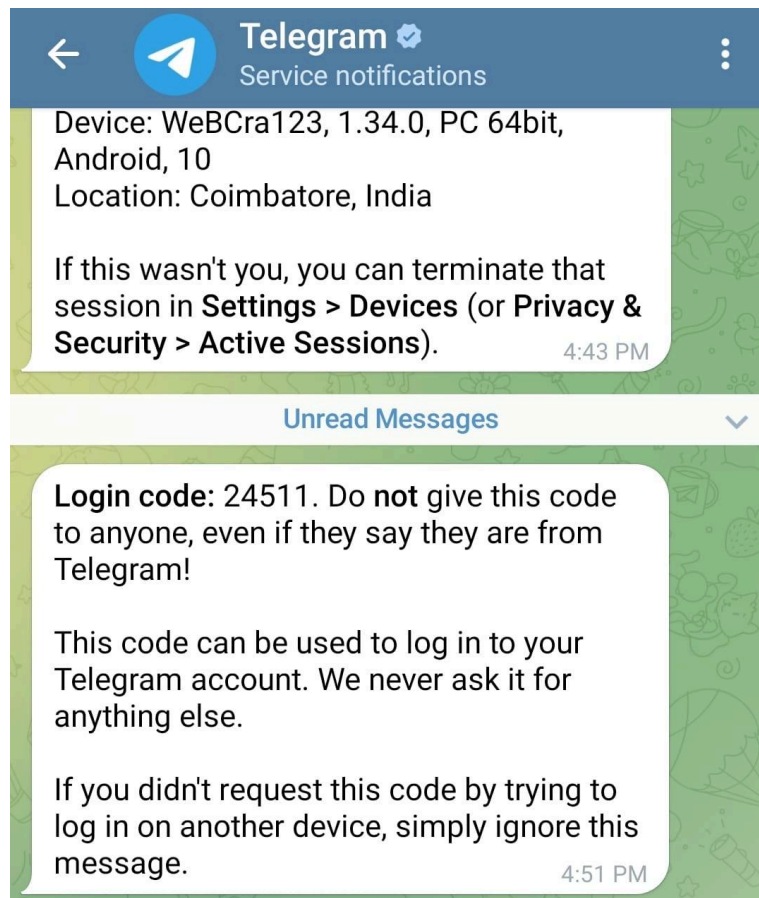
Telegram
Service notifications

Device: WeBCra123, 1.34.0, PC 64bit, Android, 10
Location: Coimbatore, India

If this wasn't you, you can terminate that session in **Settings > Devices** (or **Privacy & Security > Active Sessions**). 4:43 PM

Unread Messages

**Login code:** 24511. Do **not** give this code to anyone, even if they say they are from Telegram!

This code can be used to log in to your Telegram account. We never ask it for anything else.

If you didn't request this code by trying to log in on another device, simply ignore this message. 4:51 PM